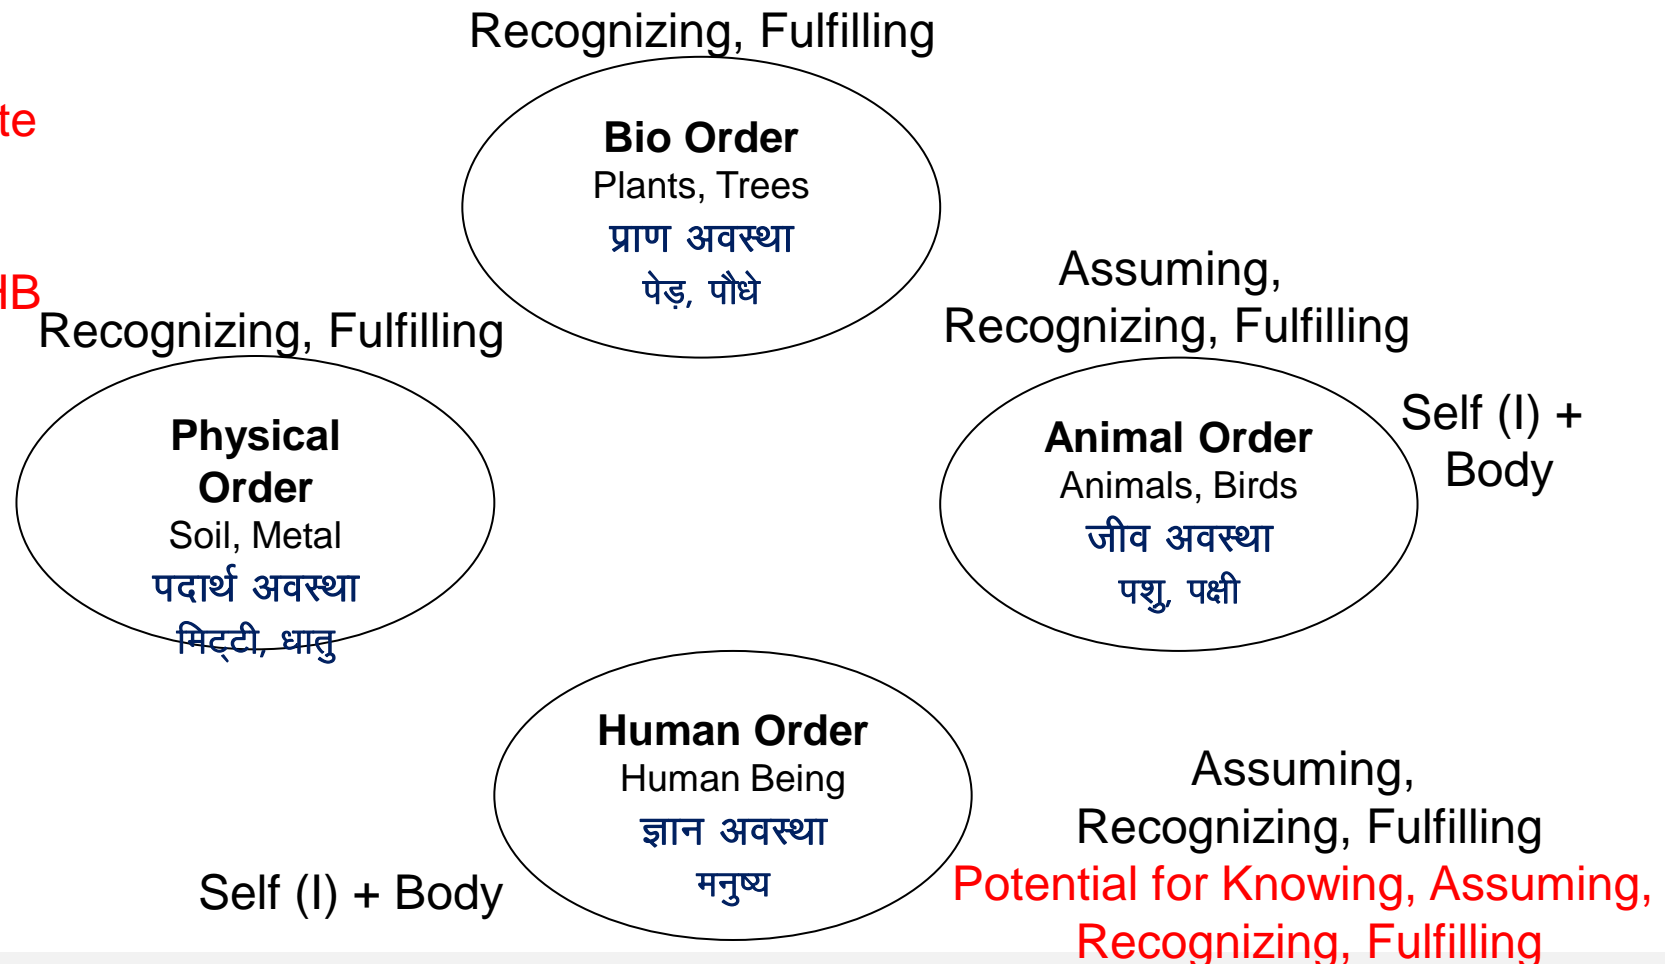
te

lB

Recognizing, Fulfilling

Bio Order
Plants, Trees
प्राण अवस्था
पेड़, पौधे

Assuming, Recognizing, Fulfilling

Recognizing, Fulfilling

Physical Order
Soil, Metal
पदार्थ अवस्था
मिट्टी, धातु

Animal Order
Animals, Birds
जीव अवस्था
पशु, पक्षी

Self (I) + Body

Human Order
Human Being
ज्ञान अवस्था
मनुष्य

Self (I) + Body

Assuming, Recognizing, Fulfilling
Potential for Knowing, Assuming, Recognizing, Fulfilling